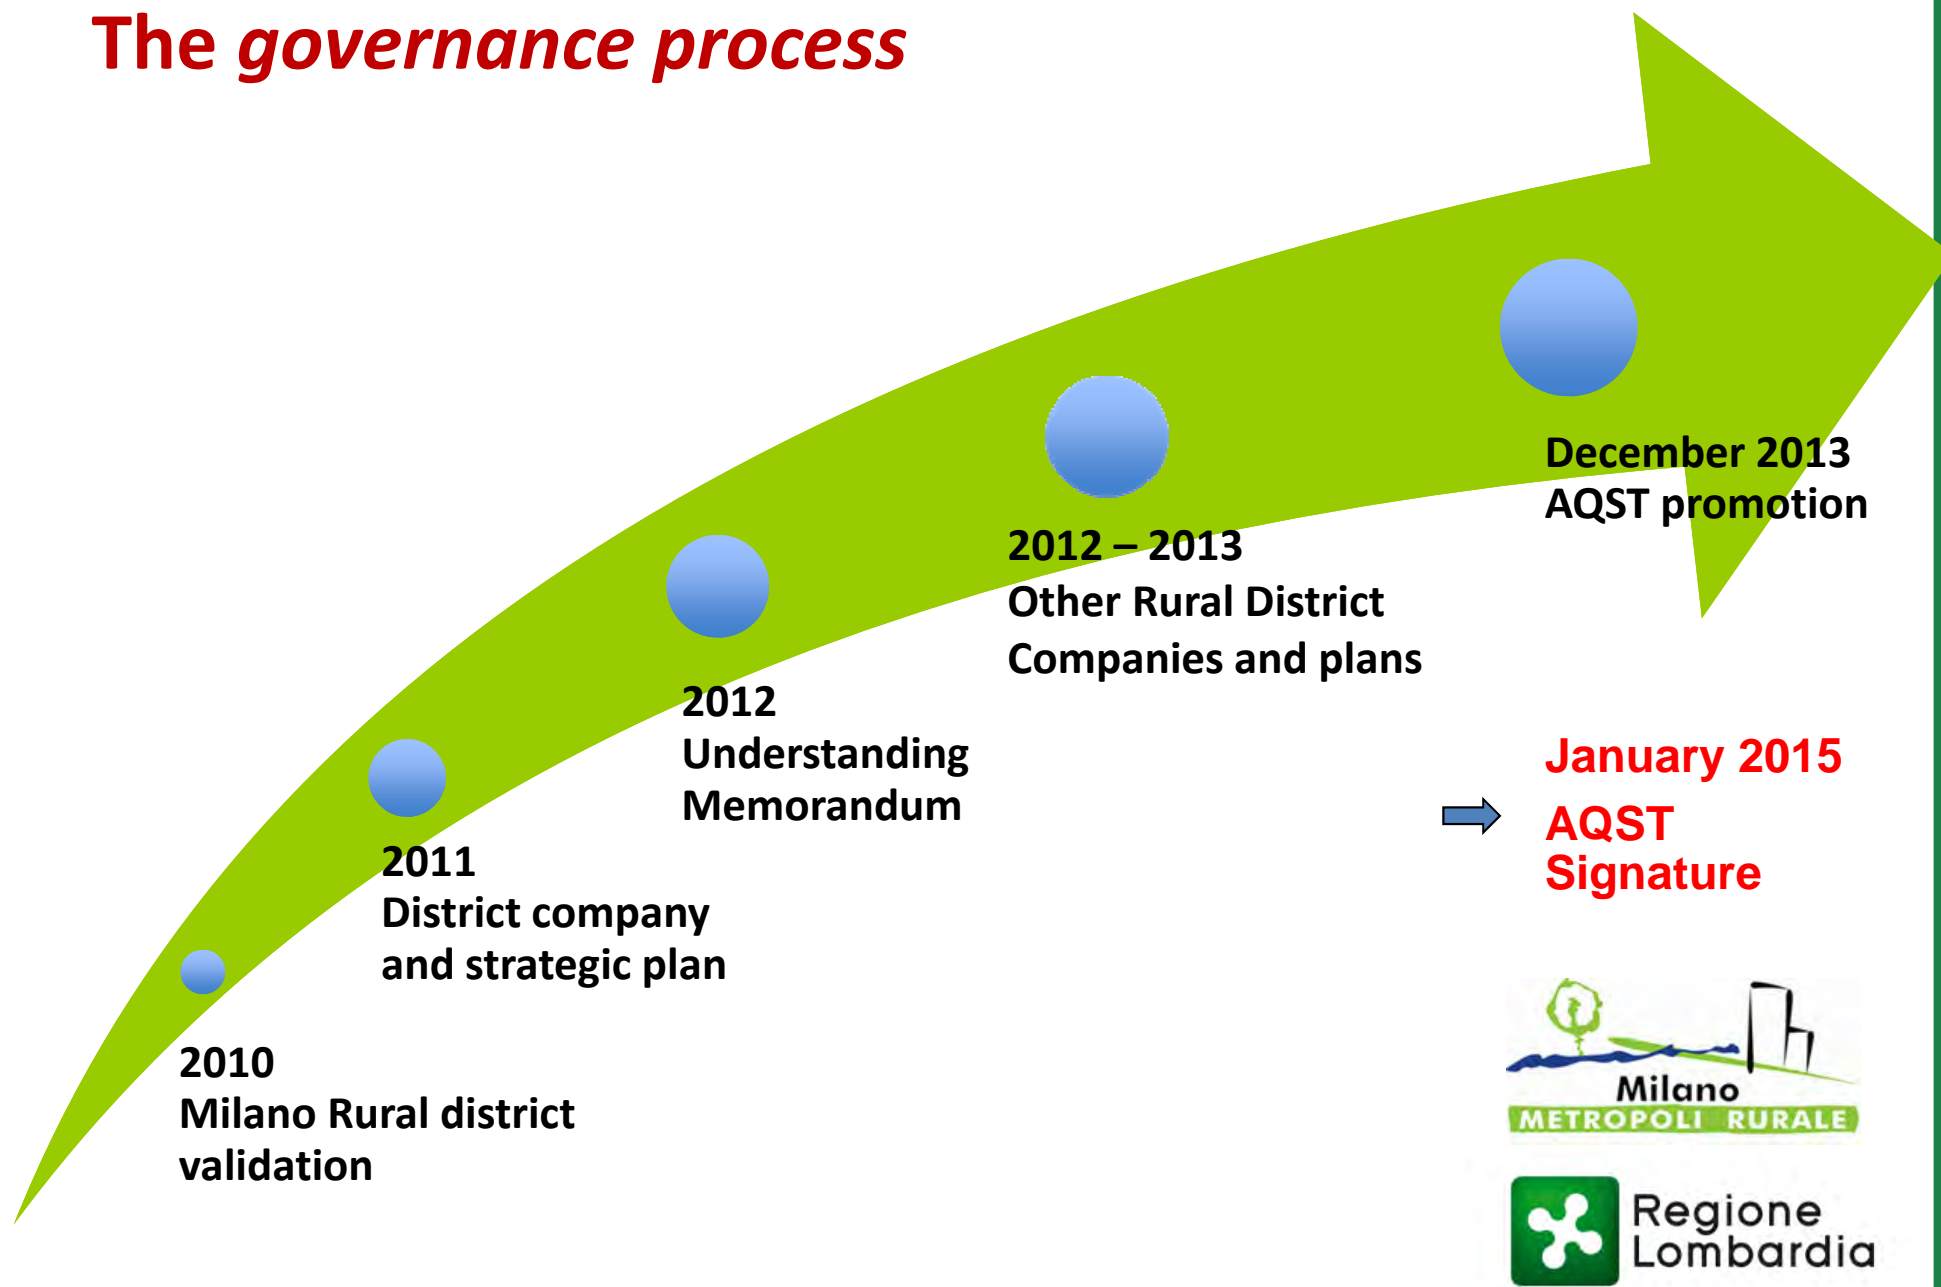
The *governance process*

December 2013
AQST promotion

2012 – 2013
Other Rural District
Companies and plans

2012
Understanding
Memorandum

2011
District company
and strategic plan

2010
Milano Rural district
validation

January 2015
AQST
Signature

Milano
METROPOLI RURALE

Regione
Lombardia